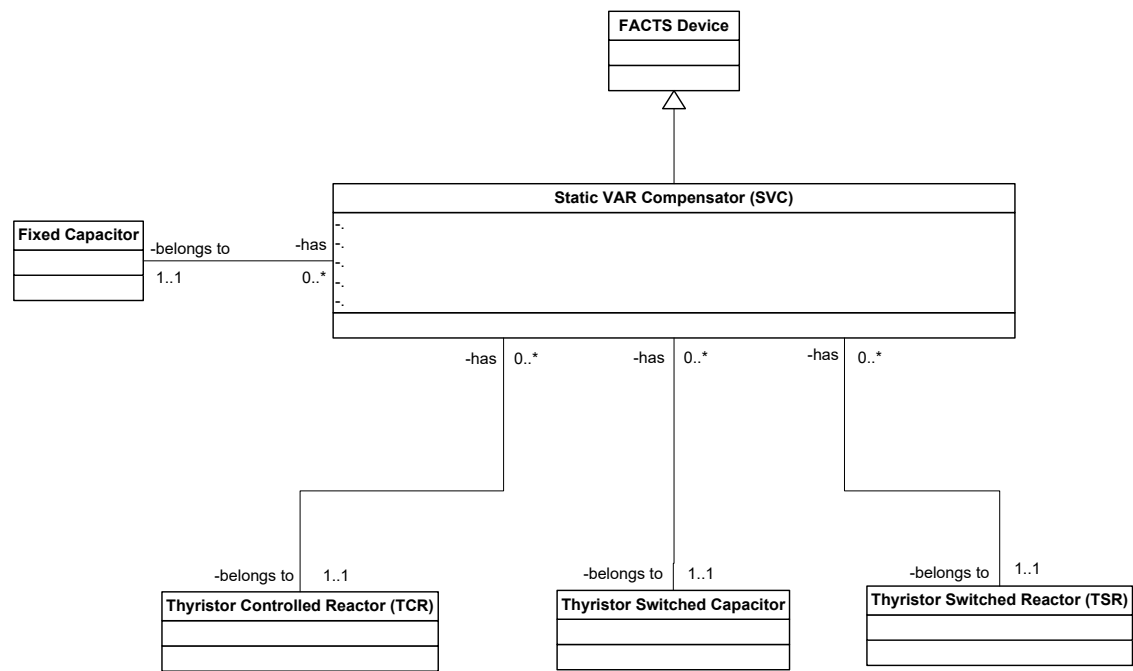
FACTS Device

Static VAR Compensator (SVC)

-.
-.
-.
-.
-.

Fixed Capacitor

-belongs to

1..1

-has

0..*

-has 0..*

-has 0..*

-has 0..*

-belongs to 1..1

Thyristor Controlled Reactor (TCR)

-belongs to 1..1

Thyristor Switched Capacitor

-belongs to 1..1

Thyristor Switched Reactor (TSR)